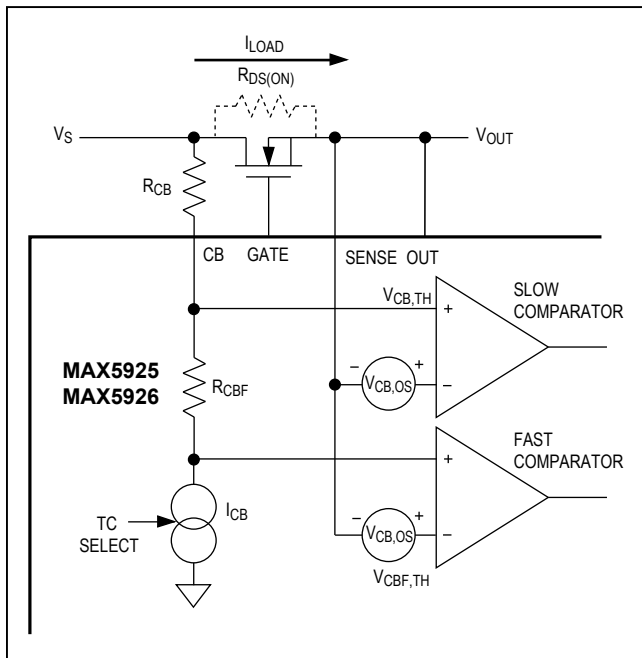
$I_{LOAD}$

$R_{DS(ON)}$

$V_S$

$V_{OUT}$

$R_{CB}$

CB GATE SENSE OUT

$V_{CB,TH}$

SLOW COMPARATOR

MAX5925
MAX5926

$R_{CBF}$

$V_{CB,OS}$

FAST COMPARATOR

TC SELECT

$I_{CB}$

$V_{CB,OS}$

$V_{CBF,TH}$

+ − − + + − − +